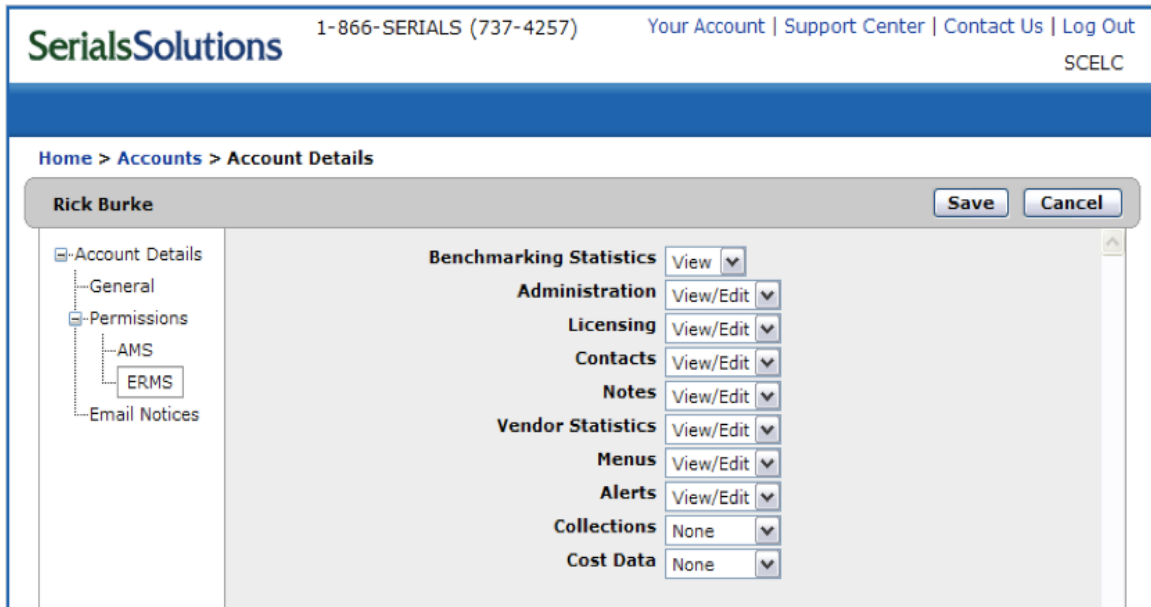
SerialsSolutions

1-866-SERIALS (737-4257)

Your Account | Support Center | Contact Us | Log Out

SCELC

Home > Accounts > Account Details

Rick Burke

Save Cancel

Account Details
General
Permissions
AMS
ERMS
Email Notices

Benchmarking Statistics View
Administration View/Edit
Licensing View/Edit
Contacts View/Edit
Notes View/Edit
Vendor Statistics View/Edit
Menus View/Edit
Alerts View/Edit
Collections None
Cost Data None